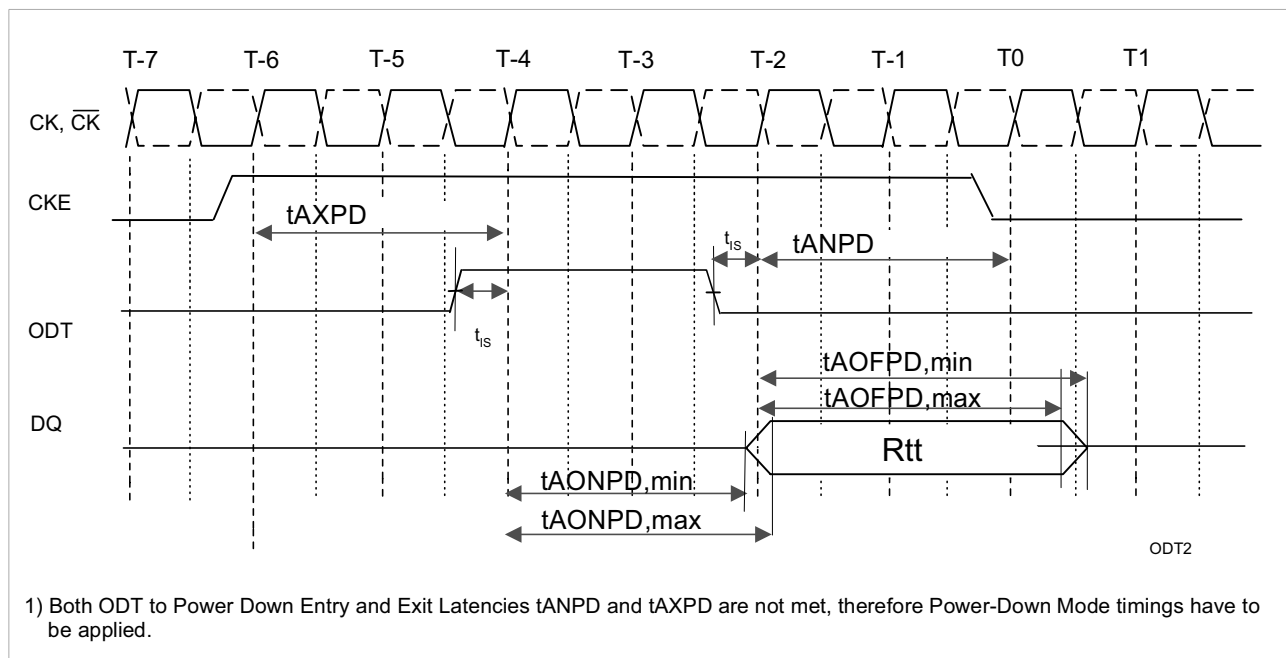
T-7 T-6 T-5 T-4 T-3 T-2 T-1 T0 T1

CK, $\overline{CK}$

CKE

tAXPD

$t_{IS}$

tANPD

ODT

$t_{IS}$

tAOFPD,min

DQ

tAOFPD,max

Rtt

tAONPD,min

tAONPD,max

ODT2

1) Both ODT to Power Down Entry and Exit Latencies tANPD and tAXPD are not met, therefore Power-Down Mode timings have to be applied.